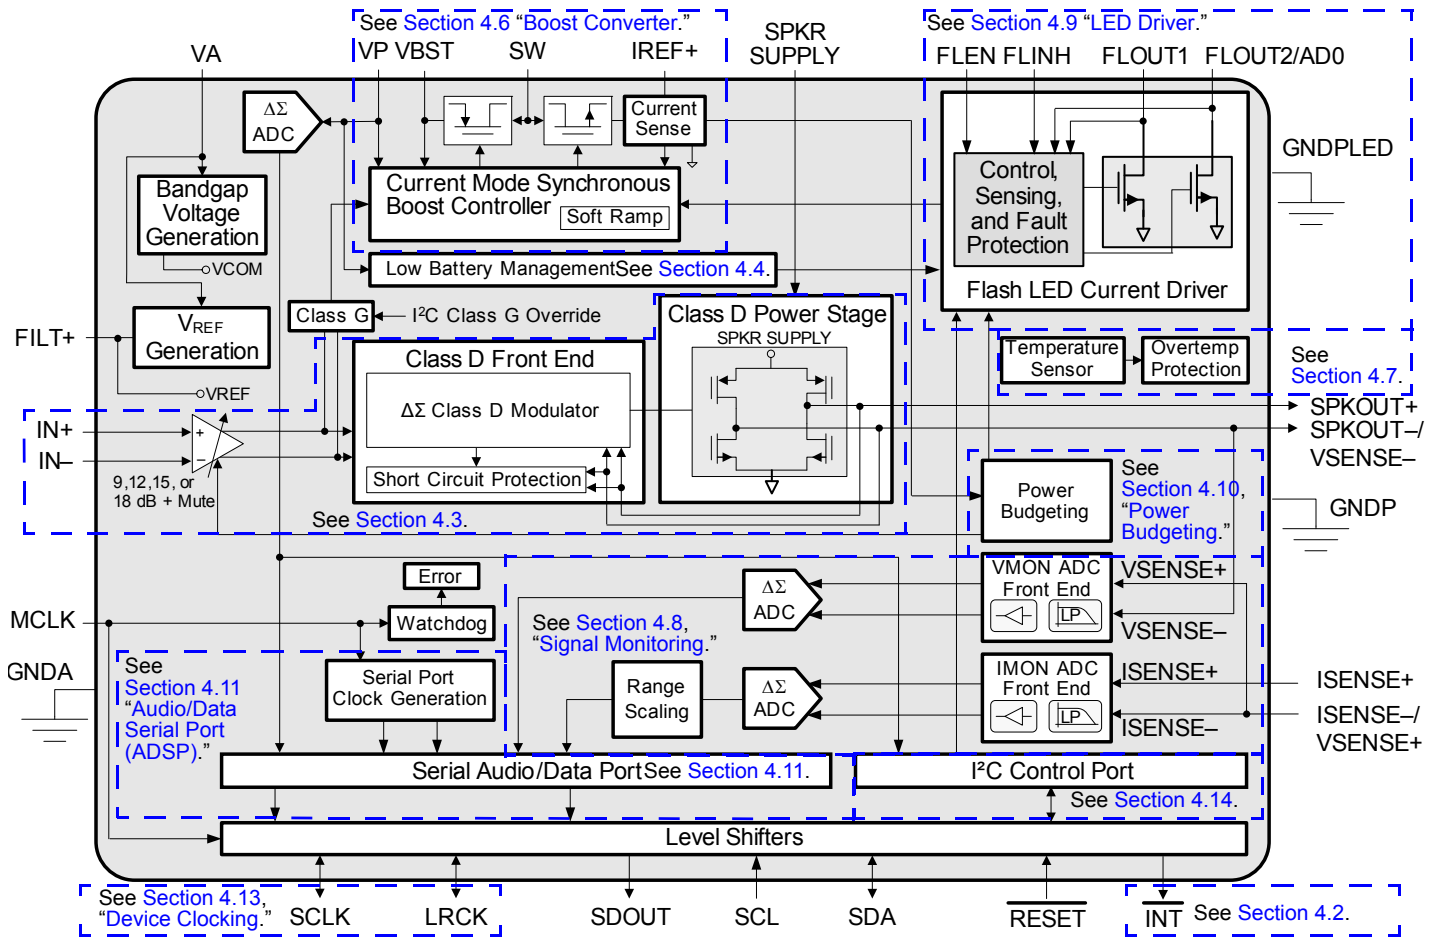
See Section 4.6 "Boost Converter."
VA
VP VBST
SW
IREF+
SPKR SUPPLY
See Section 4.9 "LED Driver."
FLEN FLINH
FLOUT1
FLOUT2/AD0
ΔΣ ADC
Current Sense
Current Mode Synchronous Boost Controller
Soft Ramp
Bandgap Voltage Generation
VCOM
Control, Sensing, and Fault Protection
GNDPLED
Flash LED Current Driver
Low Battery Management See Section 4.4.
$V_{REF}$ Generation
Class G
I$^2$C Class G Override
Class D Power Stage
SPKR SUPPLY
FILT+
VREF
Class D Front End
ΔΣ Class D Modulator
Temperature Sensor
Overtemp Protection
See Section 4.7.
IN+
IN–
SPKOUT+
SPKOUT–/ VSENSE–
9,12,15, or 18 dB + Mute
Short Circuit Protection
See Section 4.3.
Power Budgeting
See Section 4.10, "Power Budgeting."
GNDP
Error
ΔΣ ADC
VMON ADC Front End
VSENSE+
MCLK
Watchdog
See Section 4.8, "Signal Monitoring."
VSENSE–
GNDA
See Section 4.11 "Audio/Data Serial Port (ADSP)."
Serial Port Clock Generation
Range Scaling
ΔΣ ADC
IMON ADC Front End
ISENSE+
ISENSE+
ISENSE–
ISENSE–/ VSENSE+
Serial Audio/Data Port See Section 4.11.
I$^2$C Control Port
See Section 4.14.
Level Shifters
See Section 4.13, "Device Clocking."
SCLK
LRCK
SDOUT
SCL
SDA
RESET
INT
See Section 4.2.